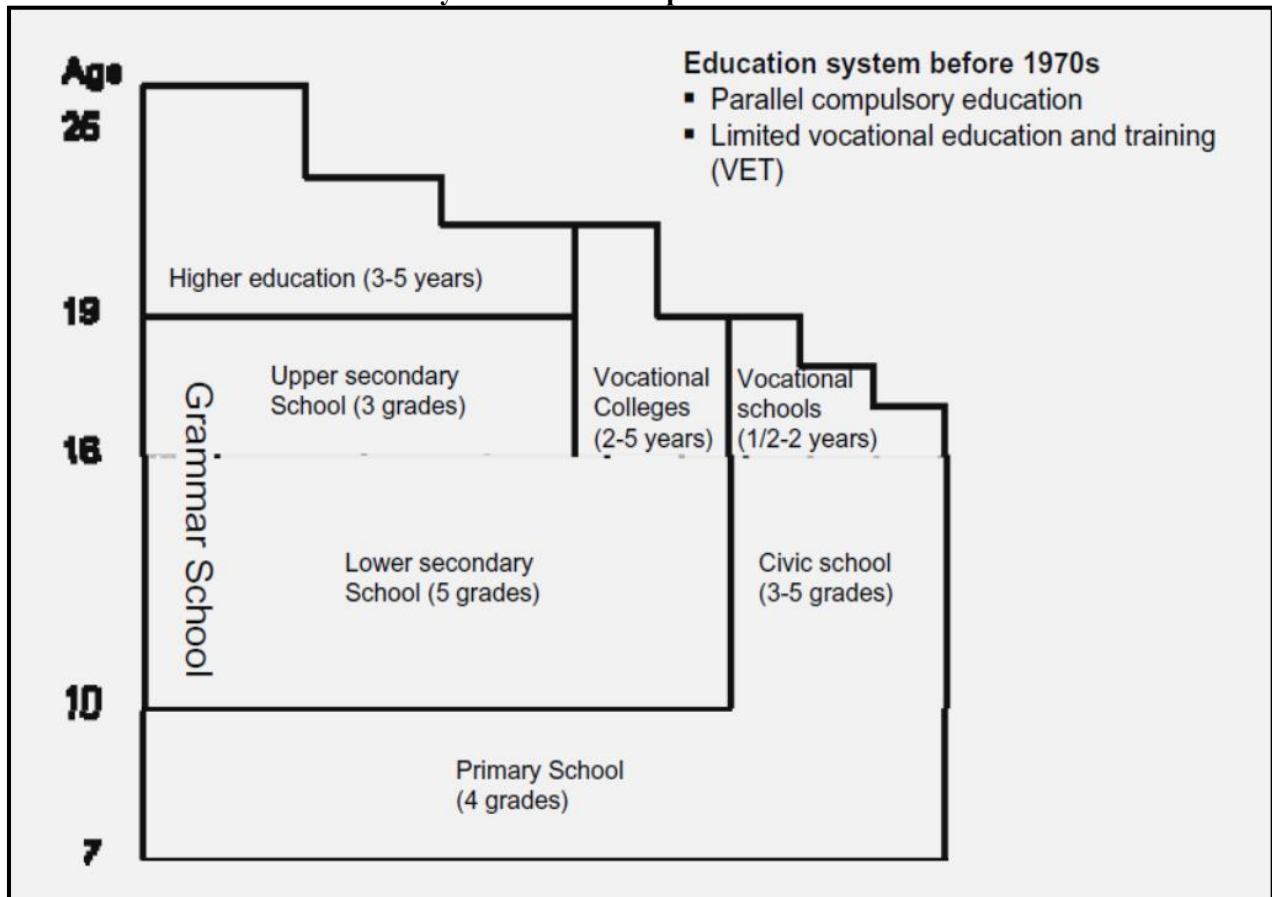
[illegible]

Age
25
19
16
10
7

Education system before 1970s
▪ Parallel compulsory education
▪ Limited vocational education and training (VET)

Higher education (3-5 years)

Upper secondary School (3 grades)

Grammar School

Vocational Colleges (2-5 years)

Vocational schools (1/2-2 years)

Lower secondary School (5 grades)

Civic school (3-5 grades)

Primary School (4 grades)